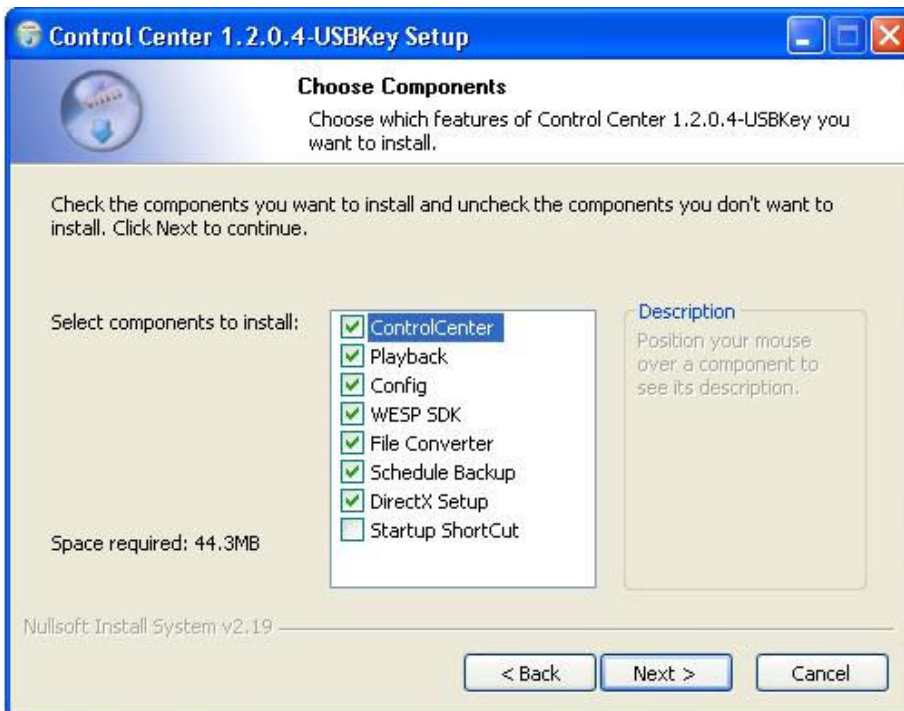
Control Center 1.2.0.4-USBKey Setup

Choose Components

Choose which features of Control Center 1.2.0.4-USBKey you want to install.

Check the components you want to install and uncheck the components you don't want to install. Click Next to continue.

Select components to install:

ControlCenter
Playback
Config
WESP SDK
File Converter
Schedule Backup
DirectX Setup
Startup ShortCut

Description
Position your mouse over a component to see its description.

Space required: 44.3MB

Nullsoft Install System v2.19

< Back
Next >
Cancel